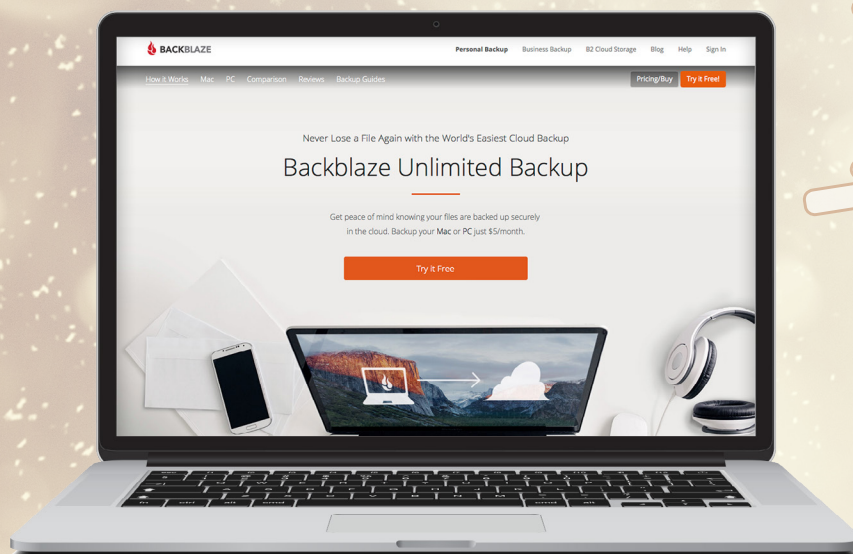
BACKBLAZE

Personal Backup Business Backup B2 Cloud Storage Blog Help Sign In

How it Works Mac PC Comparison Reviews Backup Guides

Pricing/Buy Try it Free!

Never Lose a File Again with the World's Easiest Cloud Backup

Backblaze Unlimited Backup

Get peace of mind knowing your files are backed up securely in the cloud. Backup your Mac or PC just $5/month.

Try it Free